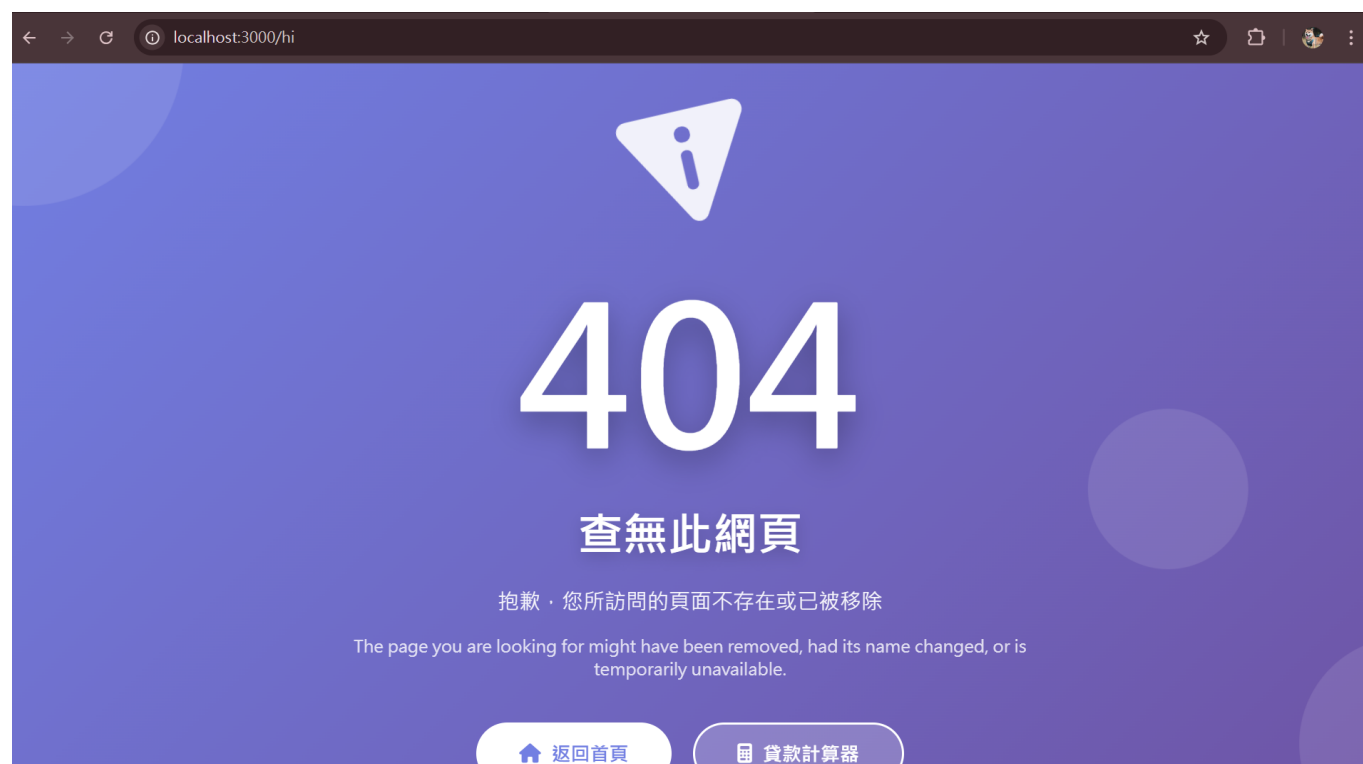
localhost:3000/hi

404

查無此網頁

抱歉，您所訪問的頁面不存在或已被移除

The page you are looking for might have been removed, had its name changed, or is temporarily unavailable.

返回首頁

貸款計算器